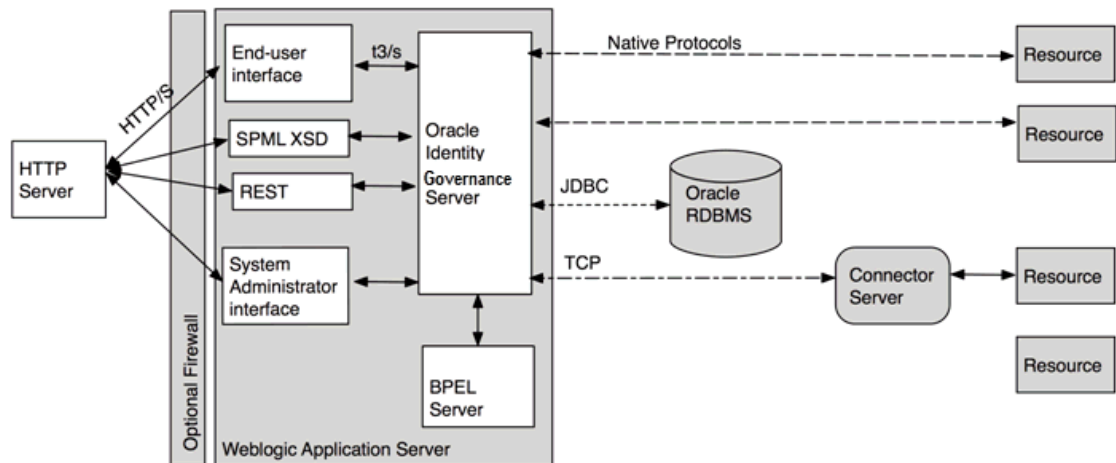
HTTP Server

HTTP/S

Optional Firewall

End-user interface

t3/s

SPML XSD

REST

System Administrator interface

Oracle Identity Governance Server

BPEL Server

Weblogic Application Server

Native Protocols

JDBC

Oracle RDBMS

TCP

Connector Server

Resource

Resource

Resource

Resource